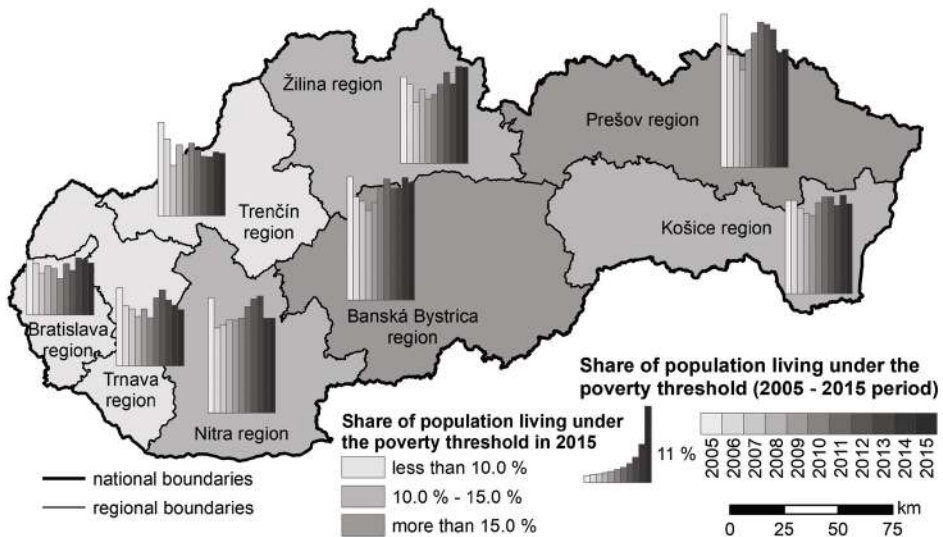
Žilina region

Prešov region

Trenčín region

Košice region

Bratislava region

Trnava region

Nitra region

Banská Bystrica region

Share of population living under the poverty threshold (2005 - 2015 period)

Share of population living under the poverty threshold in 2015

11 %

2005 2006 2007 2008 2009 2010 2011 2012 2013 2014 2015

less than 10.0 %

10.0 % - 15.0 %

more than 15.0 %

national boundaries

regional boundaries

km

0 25 50 75